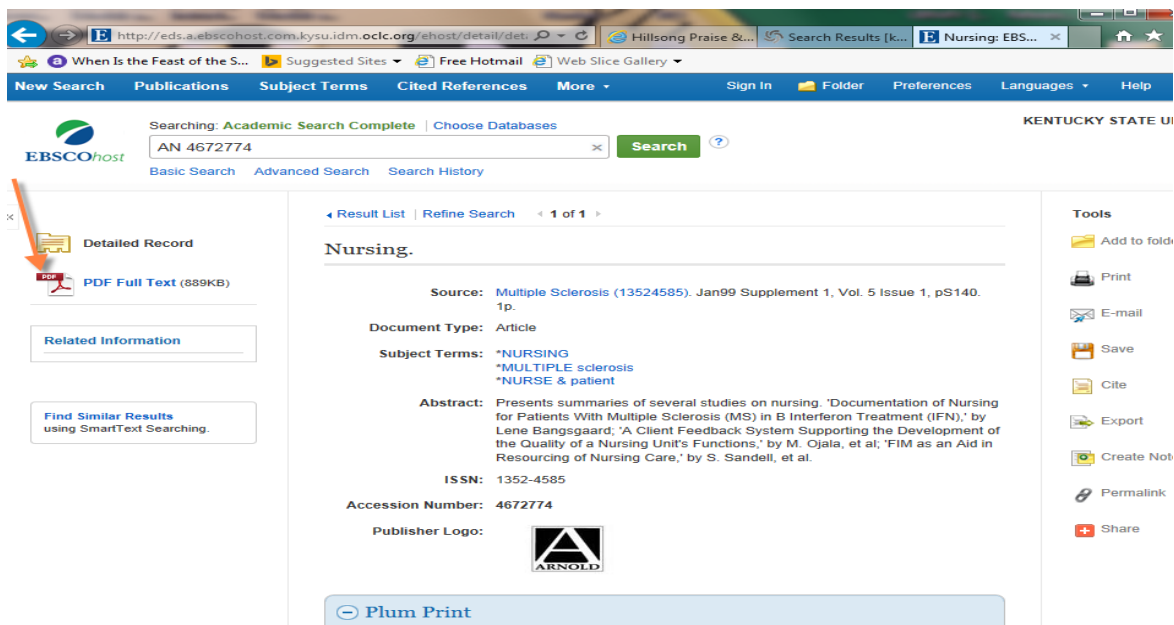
http://eds.a.ebscohost.com.kysu.idm.oclc.org/ehost/detail/det

Hillsong Praise &...

Search Results [k...

Nursing: EBS...

When Is the Feast of the S...

Suggested Sites

Free Hotmail

Web Slice Gallery

New Search Publications Subject Terms Cited References More Sign In Folder Preferences Languages Help

EBSCOhost

Searching: Academic Search Complete | Choose Databases

AN 4672774

Search

Basic Search Advanced Search Search History

KENTUCKY STATE U

Detailed Record

PDF Full Text (889KB)

Related Information

Find Similar Results using SmartText Searching.

Result List | Refine Search 1 of 1

Nursing.

Source: Multiple Sclerosis (13524585). Jan99 Supplement 1, Vol. 5 Issue 1, pS140. 1p.

Document Type: Article

Subject Terms: *NURSING *MULTIPLE sclerosis *NURSE & patient

Abstract: Presents summaries of several studies on nursing. 'Documentation of Nursing for Patients With Multiple Sclerosis (MS) in B Interferon Treatment (IFN),' by Lene Bangsgaard; 'A Client Feedback System Supporting the Development of the Quality of a Nursing Unit's Functions,' by M. Ojala, et al; 'FIM as an Aid in Resourcing of Nursing Care,' by S. Sandell, et al.

ISSN: 1352-4585

Accession Number: 4672774

Publisher Logo:

ARNOLD

Plum Print

Tools

Add to folde

Print

E-mail

Save

Cite

Export

Create Note

Permalink

Share